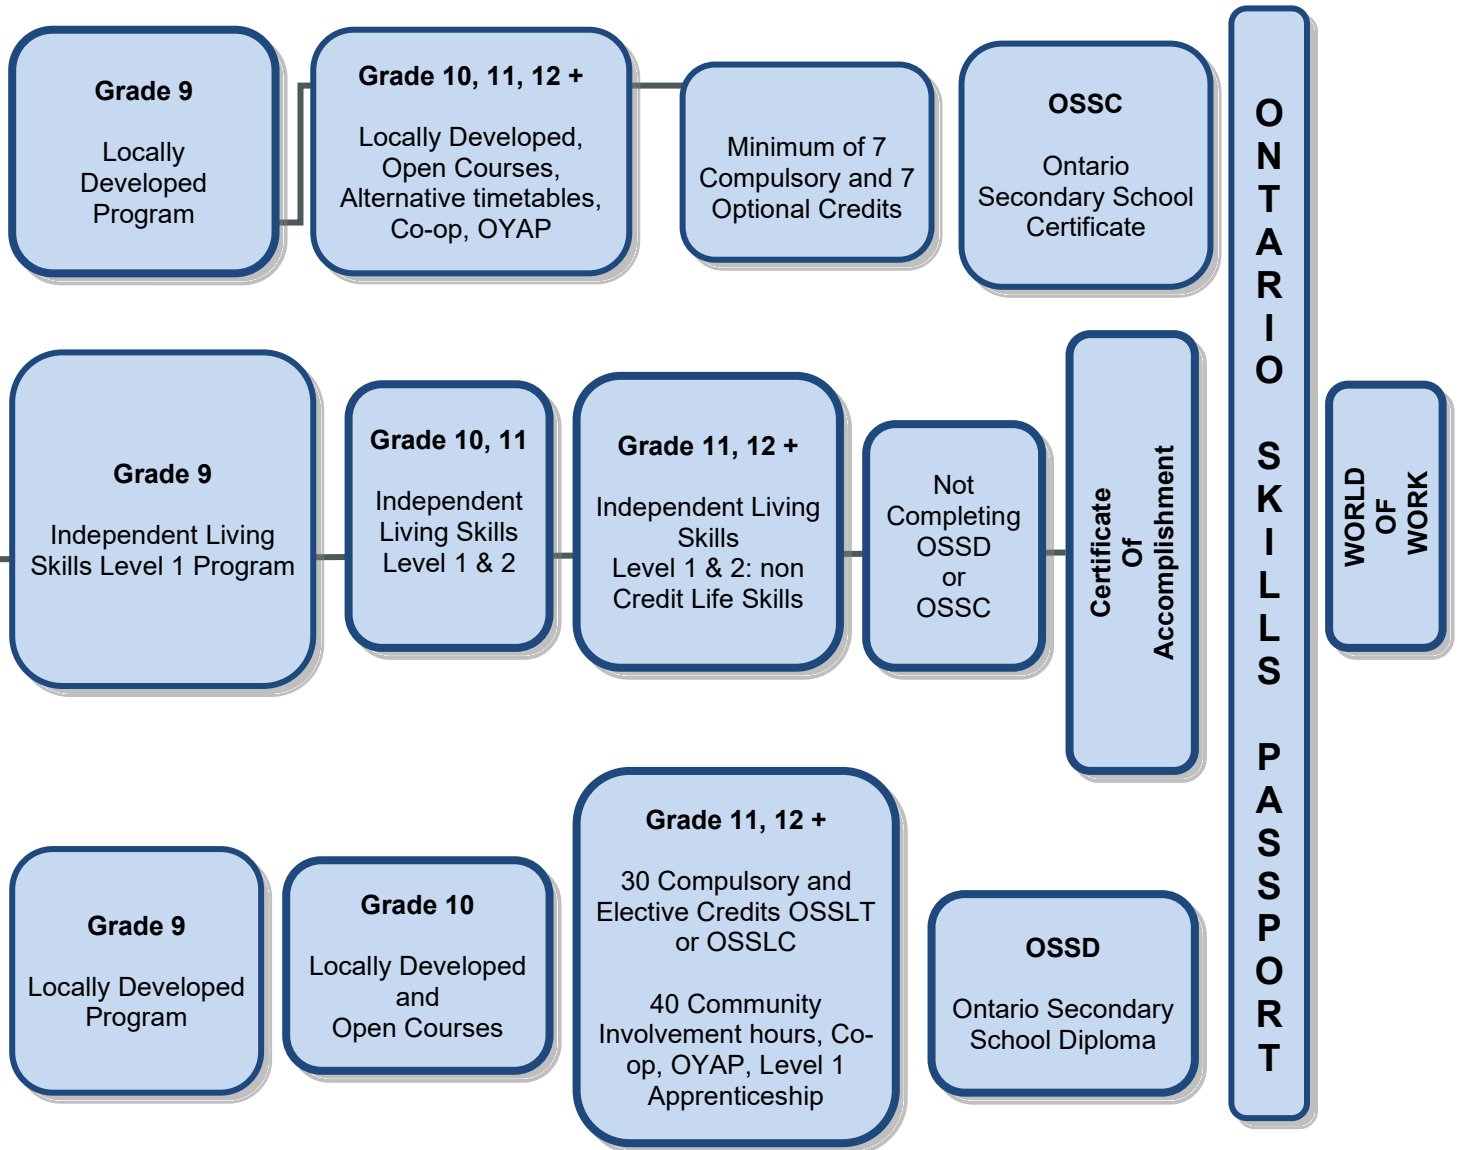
Grade 9

Locally Developed Program

Grade 10, 11, 12 +

Locally Developed, Open Courses, Alternative timetables, Co-op, OYAP

Minimum of 7 Compulsory and 7 Optional Credits

OSSC

Ontario Secondary School Certificate

ONTARIO SKILLS PASSPORT

Grade 9

Independent Living Skills Level 1 Program

Grade 10, 11

Independent Living Skills Level 1 & 2

Grade 11, 12 +

Independent Living Skills Level 1 & 2: non Credit Life Skills

Not Completing OSSD or OSSC

Certificate Of Accomplishment

WORLD OF WORK

Grade 9

Locally Developed Program

Grade 10

Locally Developed and Open Courses

Grade 11, 12 +

30 Compulsory and Elective Credits OSSLT or OSSLC

40 Community Involvement hours, Co-op, OYAP, Level 1 Apprenticeship

OSSD

Ontario Secondary School Diploma